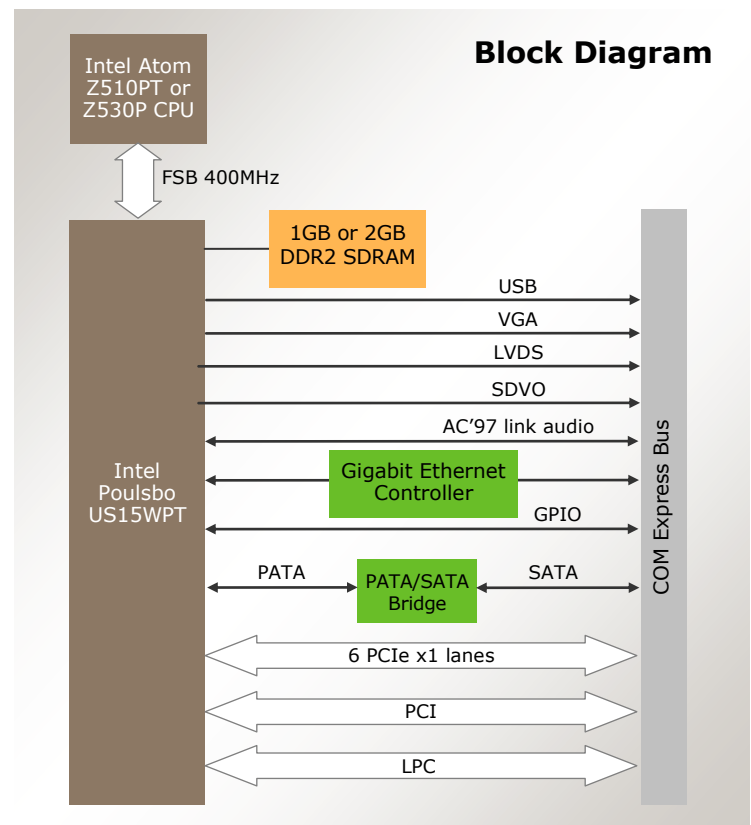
Block Diagram

Intel Atom Z510PT or Z530P CPU

FSB 400MHz

1GB or 2GB DDR2 SDRAM

Intel Poulsbo US15WPT

USB

VGA

LVDS

SDVO

AC’97 link audio

Gigabit Ethernet Controller

GPIO

PATA

PATA/SATA Bridge

SATA

6 PCIe x1 lanes

PCI

LPC

COM Express Bus